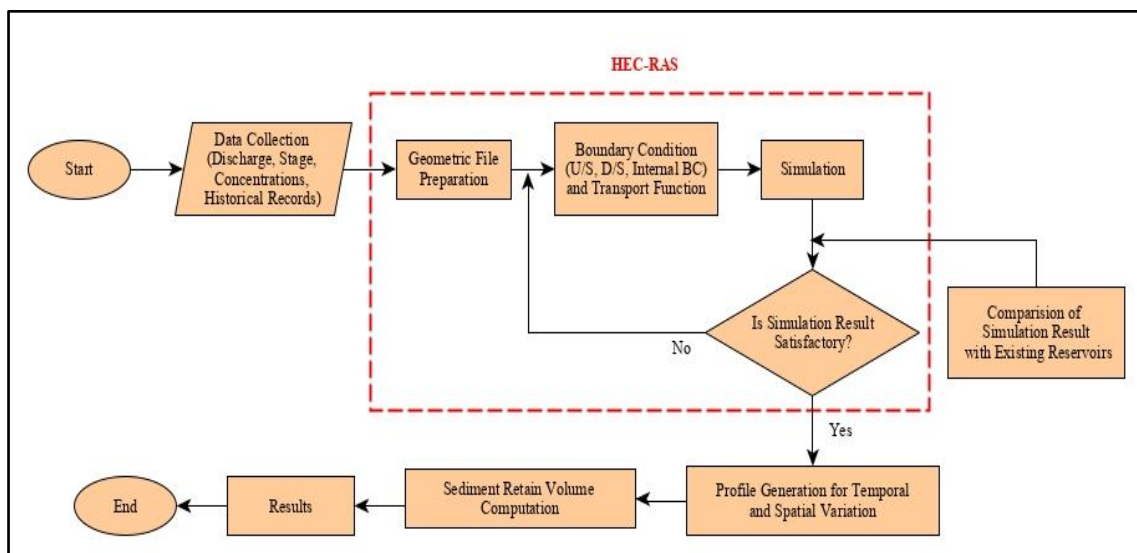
HEC-RAS

Start

Data Collection (Discharge, Stage, Concentrations, Historical Records)

Geometric File Preparation

Boundary Condition (U/S, D/S, Internal BC) and Transport Function

Simulation

Is Simulation Result Satisfactory?

No

Comparision of Simulation Result with Existing Reservoirs

Yes

Profile Generation for Temporal and Spatial Variation

Sediment Retain Volume Computation

Results

End